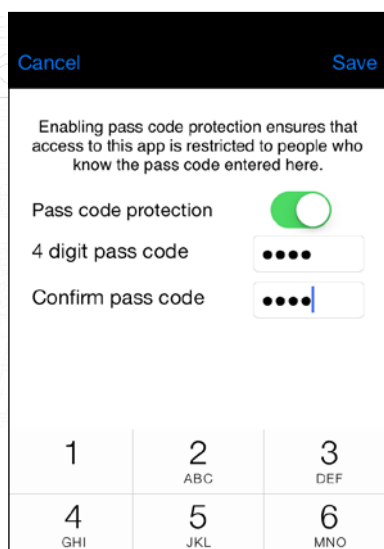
Cancel Save

Enabling pass code protection ensures that access to this app is restricted to people who know the pass code entered here.

Pass code protection

4 digit pass code ••••

Confirm pass code ••••

1
2 ABC
3 DEF
4 GHI
5 JKL
6 MNO